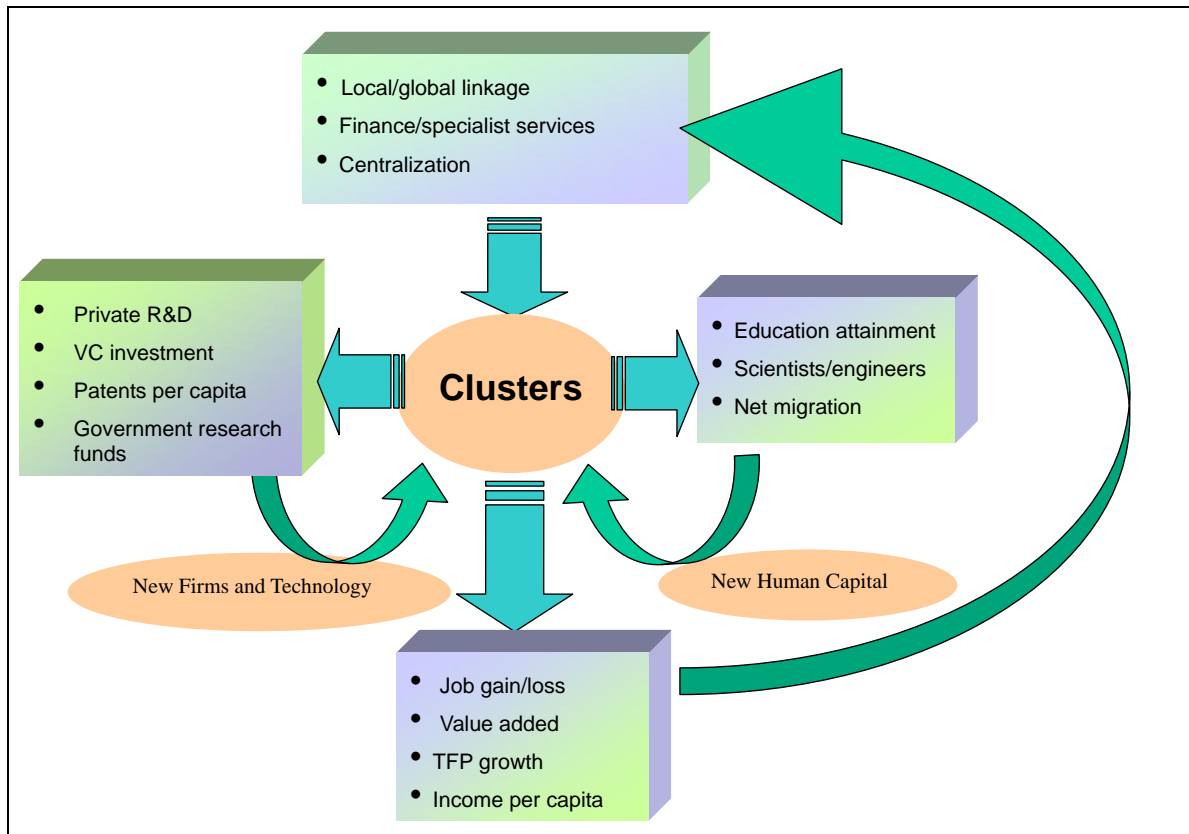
- Local/global linkage
- Finance/specialist services
- Centralization

- Private R&D
- VC investment
- Patents per capita
- Government research funds

Clusters

- Education attainment
- Scientists/engineers
- Net migration

New Firms and Technology

New Human Capital

- Job gain/loss
- Value added
- TFP growth
- Income per capita